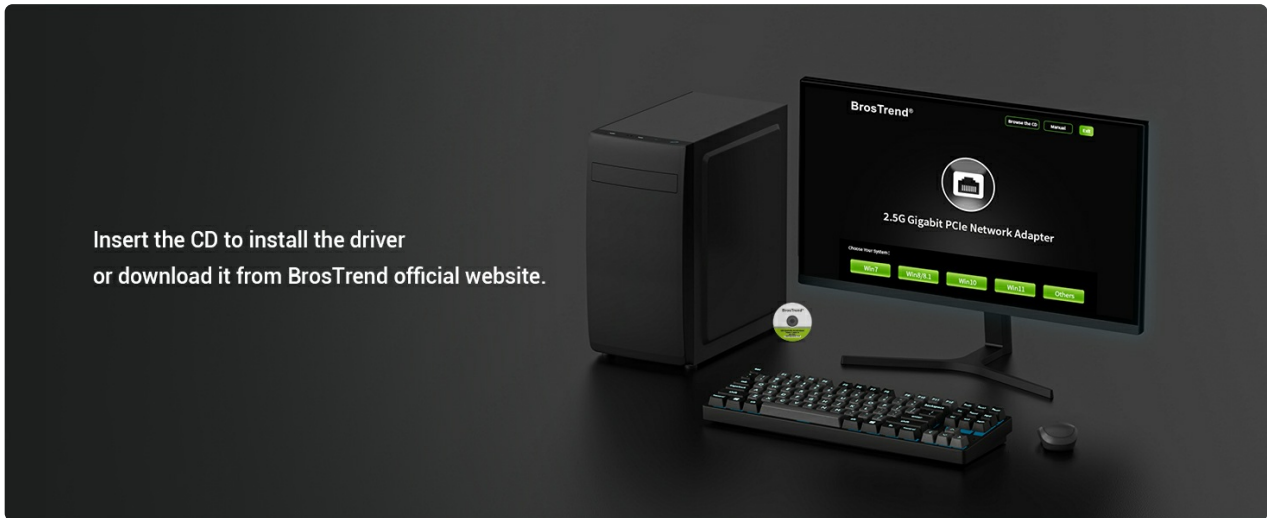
Insert the CD to install the driver
or download it from BrosTrend official website.

BrosTrend®

Browse the CD Manual Exit

2.5G Gigabit PCIe Network Adapter

Choose Your System:

Win7 Win8/8.1 Win10 Win11 Others

BrosTrend